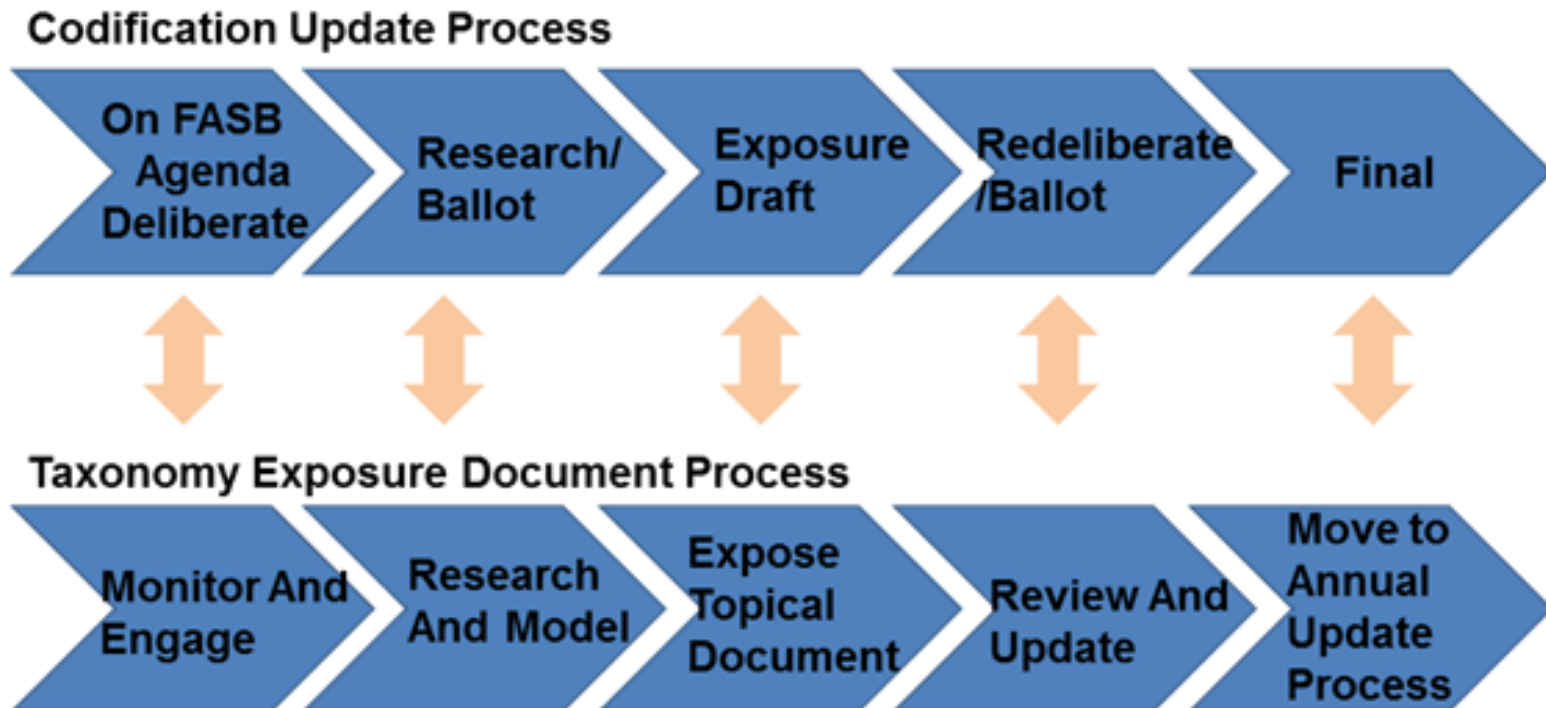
Codification Update Process

On FASB Agenda Deliberate

Research/ Ballot

Exposure Draft

Redeliberate /Ballot

Final

Taxonomy Exposure Document Process

Monitor And Engage

Research And Model

Expose Topical Document

Review And Update

Move to Annual Update Process